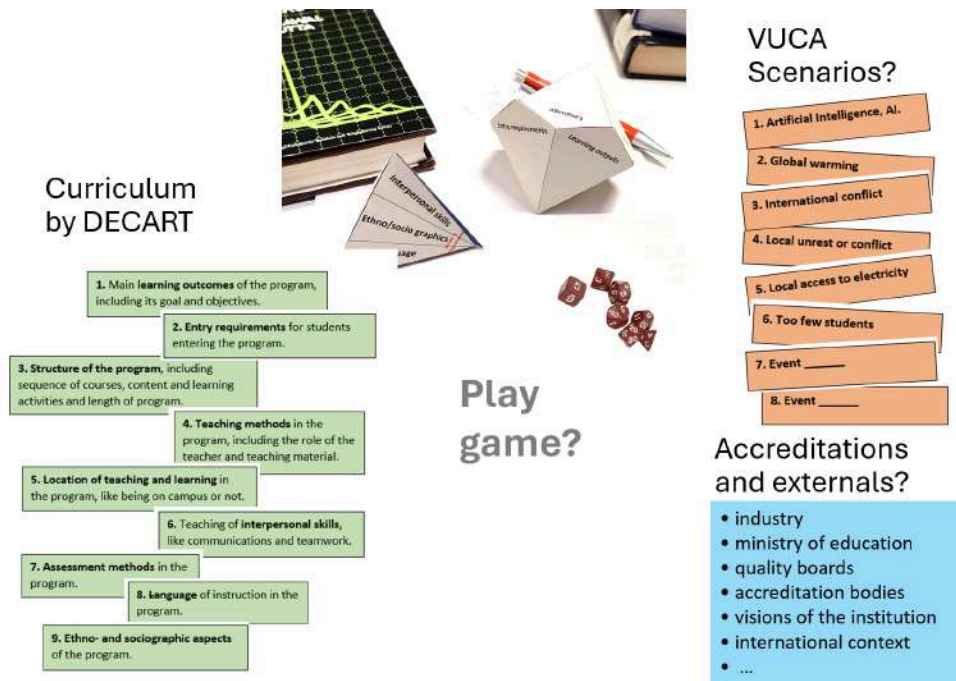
Curriculum by DECART

1. Main **learning outcomes** of the program, including its goal and objectives.

2. **Entry requirements** for students entering the program.

3. **Structure of the program**, including sequence of courses, content and learning activities and length of program.

4. **Teaching methods** in the program, including the role of the teacher and teaching material.

5. **Location of teaching and learning** in the program, like being on campus or not.

6. Teaching of **interpersonal skills**, like communications and teamwork.

7. **Assessment methods** in the program.

8. **Language** of instruction in the program.

9. **Ethno- and sociographic aspects** of the program.

Interpersonal skills
Ethno/socio graphics
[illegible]age

Entry requirements
Learning outputs
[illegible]

Play game?

VUCA Scenarios?

1. Artificial Intelligence, AI.
2. Global warming
3. International conflict
4. Local unrest or conflict
5. Local access to electricity
6. Too few students
7. Event ______
8. Event ______

Accreditations and externals?

• industry
• ministry of education
• quality boards
• accreditation bodies
• visions of the institution
• international context
• ...